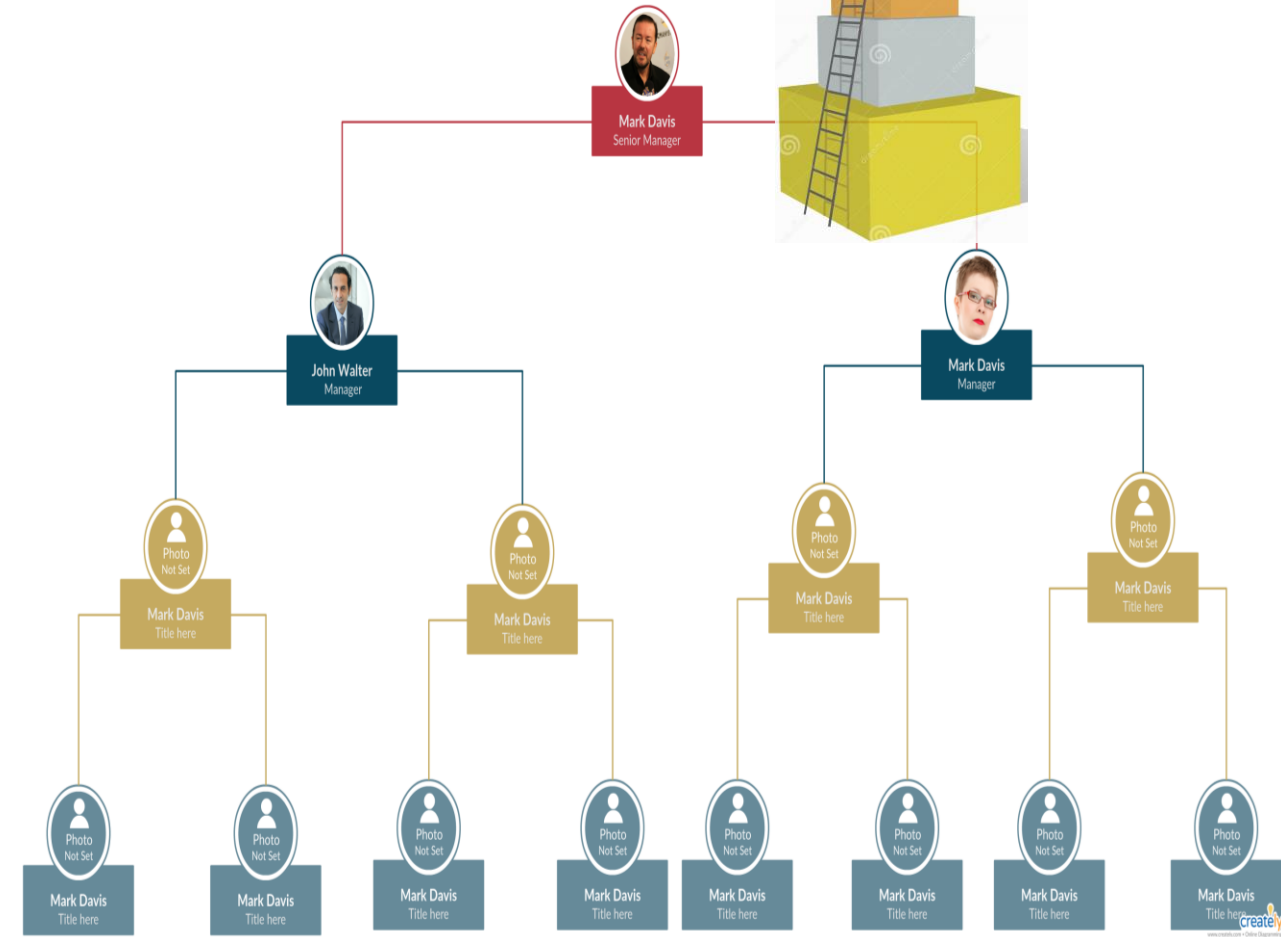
Mark Davis
Senior Manager

John Walter
Manager

Mark Davis
Manager

Photo
Not Set
Mark Davis
Title here

Photo
Not Set
Mark Davis
Title here

Photo
Not Set
Mark Davis
Title here

Photo
Not Set
Mark Davis
Title here

Photo
Not Set
Mark Davis
Title here

Photo
Not Set
Mark Davis
Title here

Photo
Not Set
Mark Davis
Title here

Photo
Not Set
Mark Davis
Title here

Photo
Not Set
Mark Davis
Title here

Photo
Not Set
Mark Davis
Title here

Photo
Not Set
Mark Davis
Title here

Photo
Not Set
Mark Davis
Title here

creately
www.creately.com • Online Diagramming